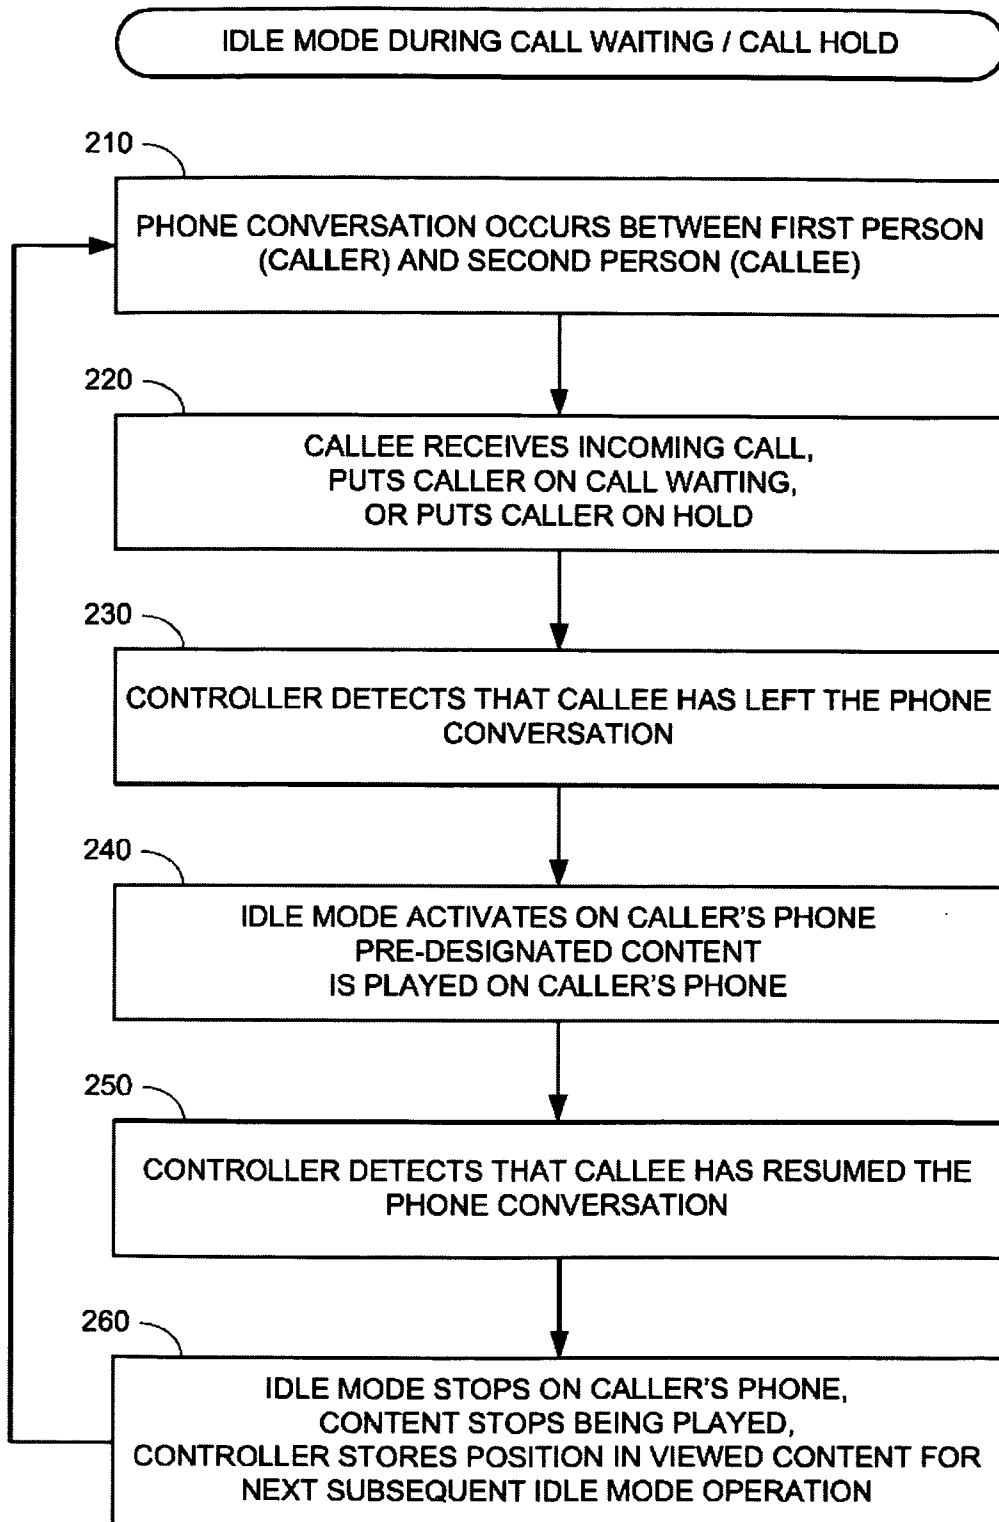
IDLE MODE DURING CALL WAITING / CALL HOLD

210

PHONE CONVERSATION OCCURS BETWEEN FIRST PERSON (CALLER) AND SECOND PERSON (CALLEE)

220

CALLEE RECEIVES INCOMING CALL, PUTS CALLER ON CALL WAITING, OR PUTS CALLER ON HOLD

230

CONTROLLER DETECTS THAT CALLEE HAS LEFT THE PHONE CONVERSATION

240

IDLE MODE ACTIVATES ON CALLER'S PHONE PRE-DESIGNATED CONTENT IS PLAYED ON CALLER'S PHONE

250

CONTROLLER DETECTS THAT CALLEE HAS RESUMED THE PHONE CONVERSATION

260

IDLE MODE STOPS ON CALLER'S PHONE, CONTENT STOPS BEING PLAYED, CONTROLLER STORES POSITION IN VIEWED CONTENT FOR NEXT SUBSEQUENT IDLE MODE OPERATION